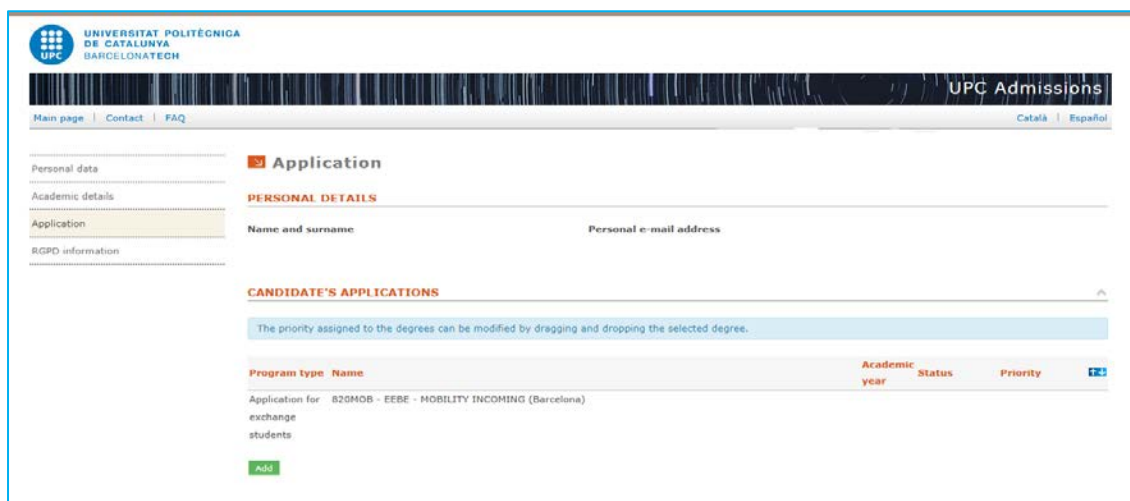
UPC
UNIVERSITAT POLITÈCNICA DE CATALUNYA
BARCELONATECH

UPC Admissions

Main page | Contact | FAQ

Català | Español

Personal data
Academic details
Application
RGPD information

Application

PERSONAL DETAILS

Name and surname

Personal e-mail address

CANDIDATE'S APPLICATIONS

The priority assigned to the degrees can be modified by dragging and dropping the selected degree.

| Program type | Name | Academic year | Status | Priority |
|---|---|---|---|---|
| Application for exchange students | 820MOB - EEBE - MOBILITY INCOMING (Barcelona) | | | |

Add